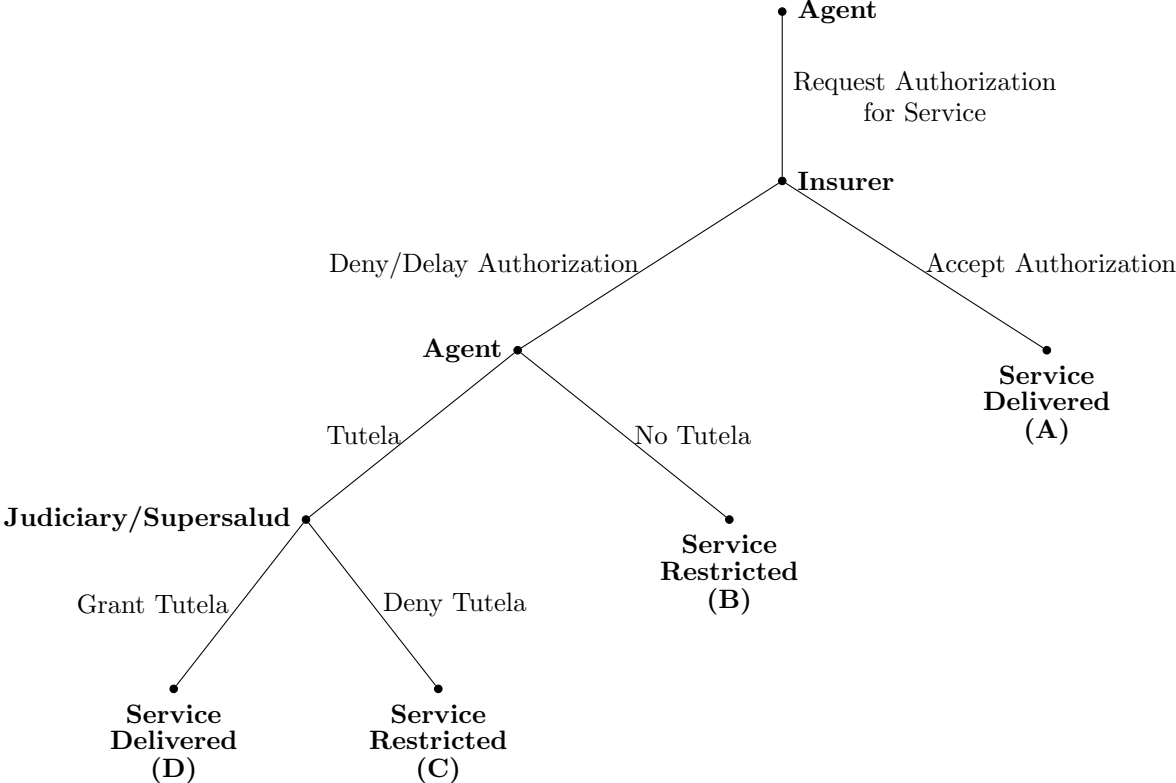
**Agent**

Request Authorization for Service

**Insurer**

Deny/Delay Authorization

Accept Authorization

**Agent**

**Service Delivered (A)**

Tutela

No Tutela

**Judiciary/Supersalud**

**Service Restricted (B)**

Grant Tutela

Deny Tutela

**Service Delivered (D)**

**Service Restricted (C)**